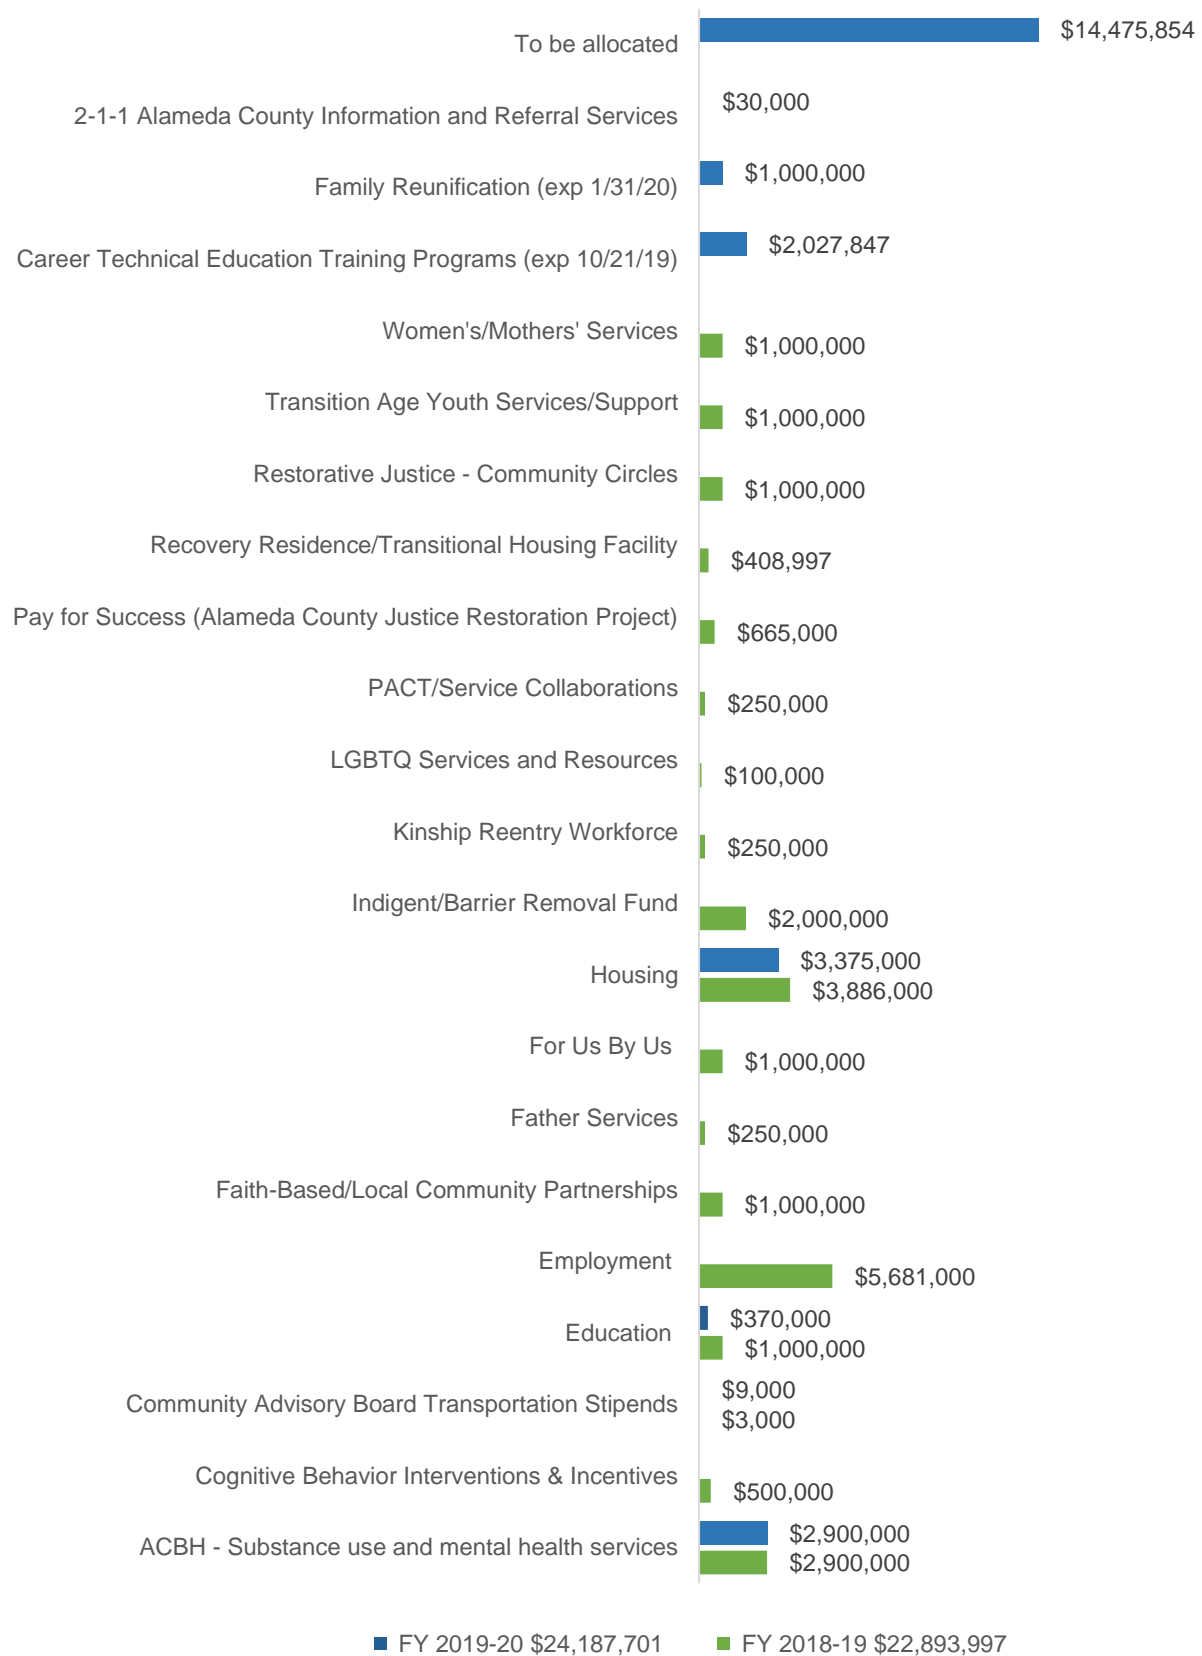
To be allocated $14,475,854

2-1-1 Alameda County Information and Referral Services $30,000

Family Reunification (exp 1/31/20) $1,000,000

Career Technical Education Training Programs (exp 10/21/19) $2,027,847

Women's/Mothers' Services $1,000,000

Transition Age Youth Services/Support $1,000,000

Restorative Justice - Community Circles $1,000,000

Recovery Residence/Transitional Housing Facility $408,997

Pay for Success (Alameda County Justice Restoration Project) $665,000

PACT/Service Collaborations $250,000

LGBTQ Services and Resources $100,000

Kinship Reentry Workforce $250,000

Indigent/Barrier Removal Fund $2,000,000

Housing $3,375,000 $3,886,000

For Us By Us $1,000,000

Father Services $250,000

Faith-Based/Local Community Partnerships $1,000,000

Employment $5,681,000

Education $370,000 $1,000,000

Community Advisory Board Transportation Stipends $9,000 $3,000

Cognitive Behavior Interventions & Incentives $500,000

ACBH - Substance use and mental health services $2,900,000 $2,900,000

FY 2019-20 $24,187,701 FY 2018-19 $22,893,997